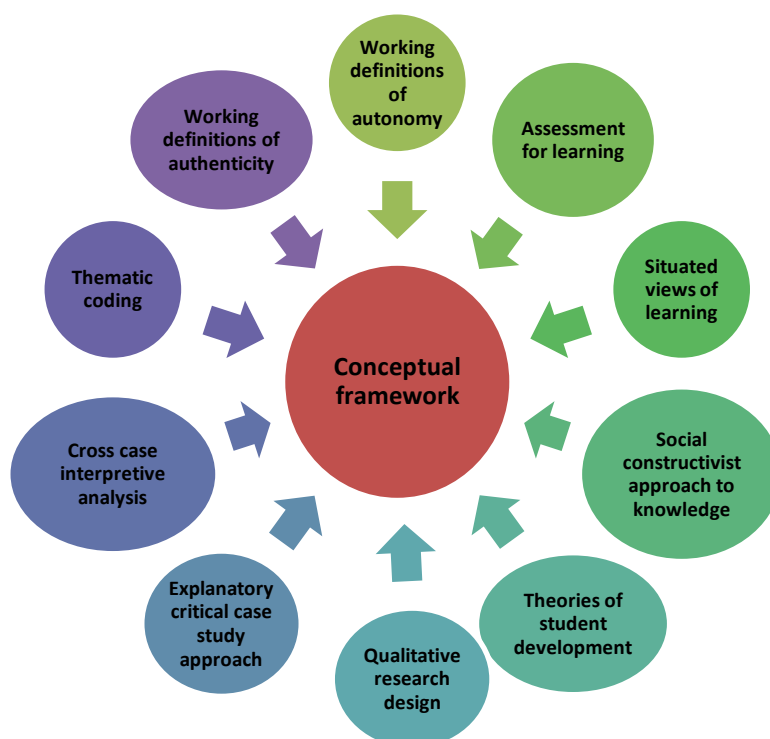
Working definitions of autonomy

Assessment for learning

Situated views of learning

Social constructivist approach to knowledge

Theories of student development

Qualitative research design

Explanatory critical case study approach

Cross case interpretive analysis

Thematic coding

Working definitions of authenticity

Conceptual framework